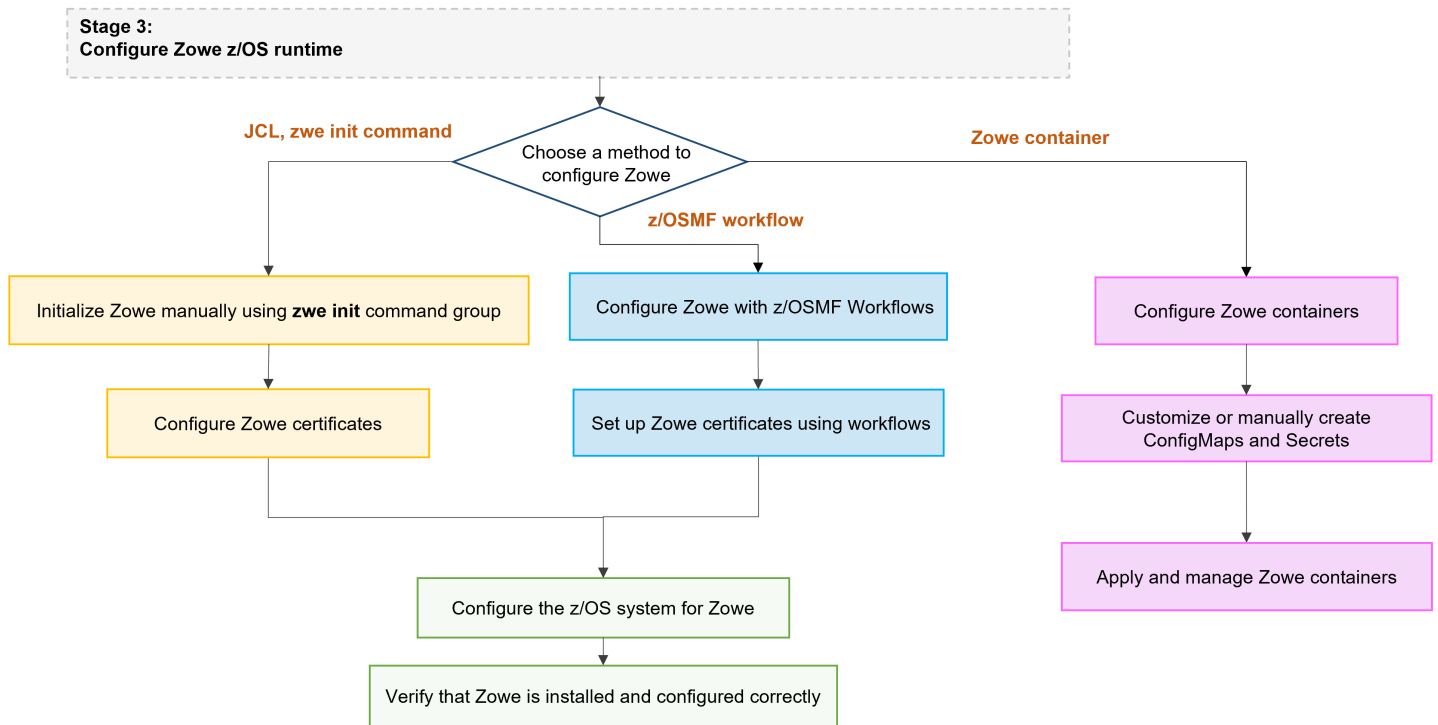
Stage 3:
Configure Zowe z/OS runtime

JCL, zwe init command

Choose a method to configure Zowe

Zowe container

z/OSMF workflow

Initialize Zowe manually using **zwe init** command group

Configure Zowe with z/OSMF Workflows

Configure Zowe containers

Configure Zowe certificates

Set up Zowe certificates using workflows

Customize or manually create ConfigMaps and Secrets

Apply and manage Zowe containers

Configure the z/OS system for Zowe

Verify that Zowe is installed and configured correctly